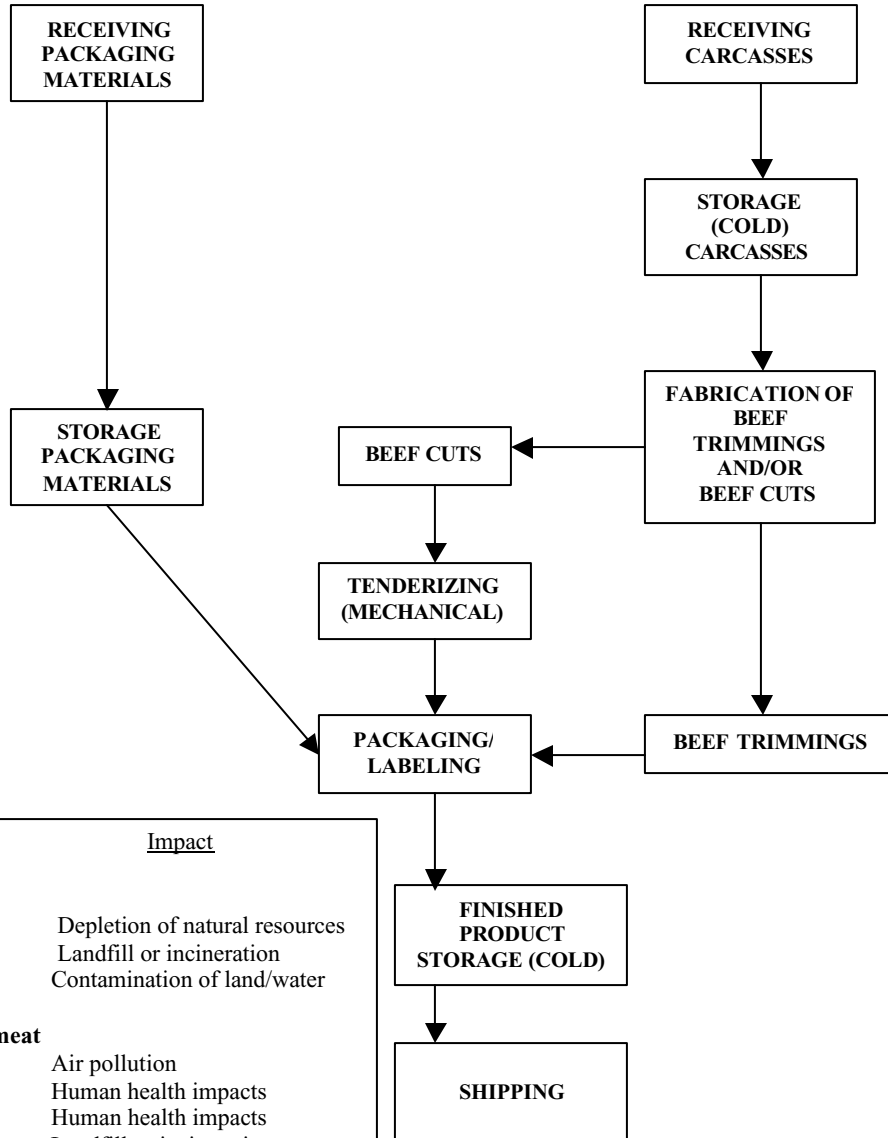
RECEIVING PACKAGING MATERIALS

RECEIVING CARCASSES

STORAGE (COLD) CARCASSES

FABRICATION OF BEEF TRIMMINGS AND/OR BEEF CUTS

STORAGE PACKAGING MATERIALS

BEEF CUTS

TENDERIZING (MECHANICAL)

PACKAGING/ LABELING

BEEF TRIMMINGS

Impact

Depletion of natural resources
Landfill or incineration
Contamination of land/water

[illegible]meat

Air pollution
Human health impacts
Human health impacts
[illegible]

FINISHED PRODUCT STORAGE (COLD)

SHIPPING